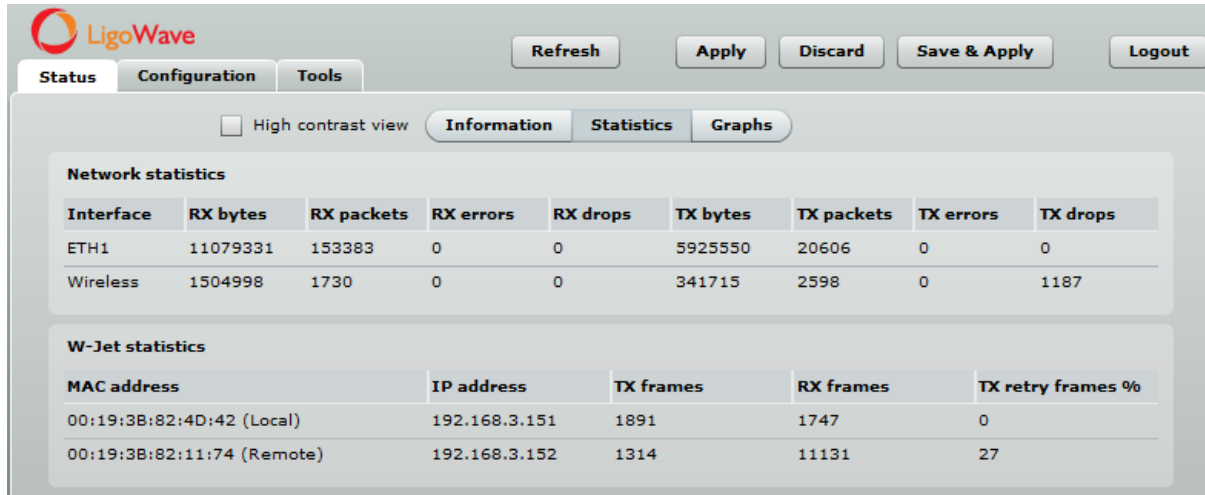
LigoWave

Status Configuration Tools

Refresh Apply Discard Save & Apply Logout

High contrast view Information Statistics Graphs

Network statistics

| Interface | RX bytes | RX packets | RX errors | RX drops | TX bytes | TX packets | TX errors | TX drops |
|---|---|---|---|---|---|---|---|---|
| ETH1 | 11079331 | 153383 | 0 | 0 | 5925550 | 20606 | 0 | 0 |
| Wireless | 1504998 | 1730 | 0 | 0 | 341715 | 2598 | 0 | 1187 |

W-Jet statistics

| MAC address | IP address | TX frames | RX frames | TX retry frames % |
|---|---|---|---|---|
| 00:19:3B:82:4D:42 (Local) | 192.168.3.151 | 1891 | 1747 | 0 |
| 00:19:3B:82:11:74 (Remote) | 192.168.3.152 | 1314 | 11131 | 27 |